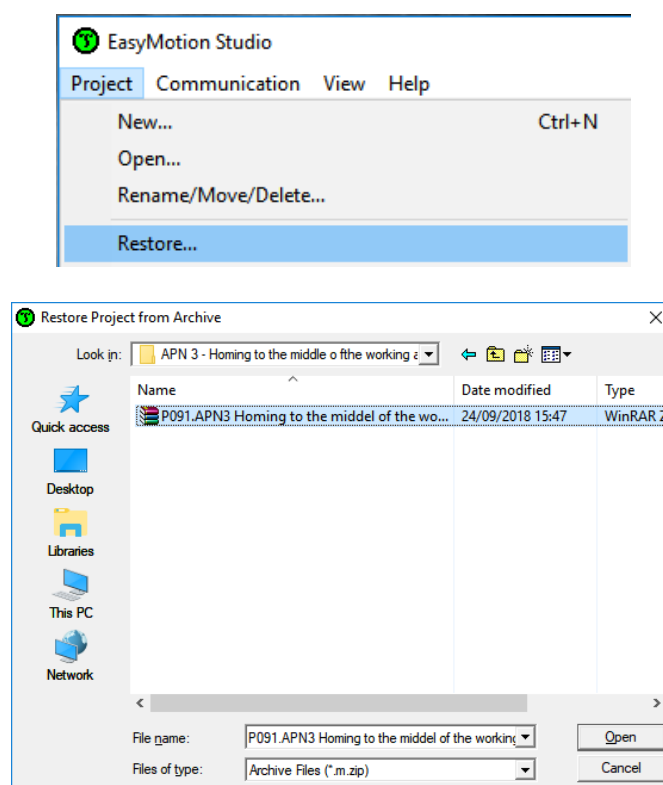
EasyMotion Studio

Project Communication View Help

New... Ctrl+N

Open...

Rename/Move/Delete...

Restore...

Restore Project from Archive

Look in: APN 3 - Homing to the middle o fthe working a

| Name | Date modified | Type |
|---|---|---|
| P091.APN3 Homing to the middel of the wo... | 24/09/2018 15:47 | WinRAR Z |

Quick access

Desktop

Libraries

This PC

Network

File name: P091.APN3 Homing to the middel of the working

Files of type: Archive Files (*.m.zip)

Open

Cancel